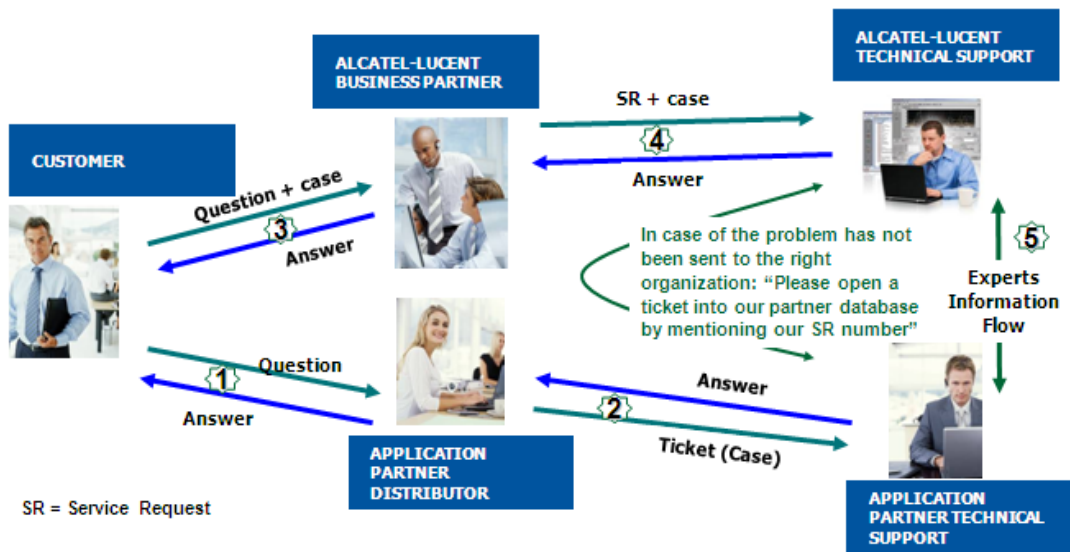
ALCATEL-LUCENT BUSINESS PARTNER

ALCATEL-LUCENT TECHNICAL SUPPORT

CUSTOMER

SR + case

4

Answer

Question + case

3

Answer

In case of the problem has not been sent to the right organization: “Please open a ticket into our partner database by mentioning our SR number”

5

Experts Information Flow

Question

1

Answer

Answer

2

Ticket (Case)

APPLICATION PARTNER DISTRIBUTOR

SR = Service Request

APPLICATION PARTNER TECHNICAL SUPPORT